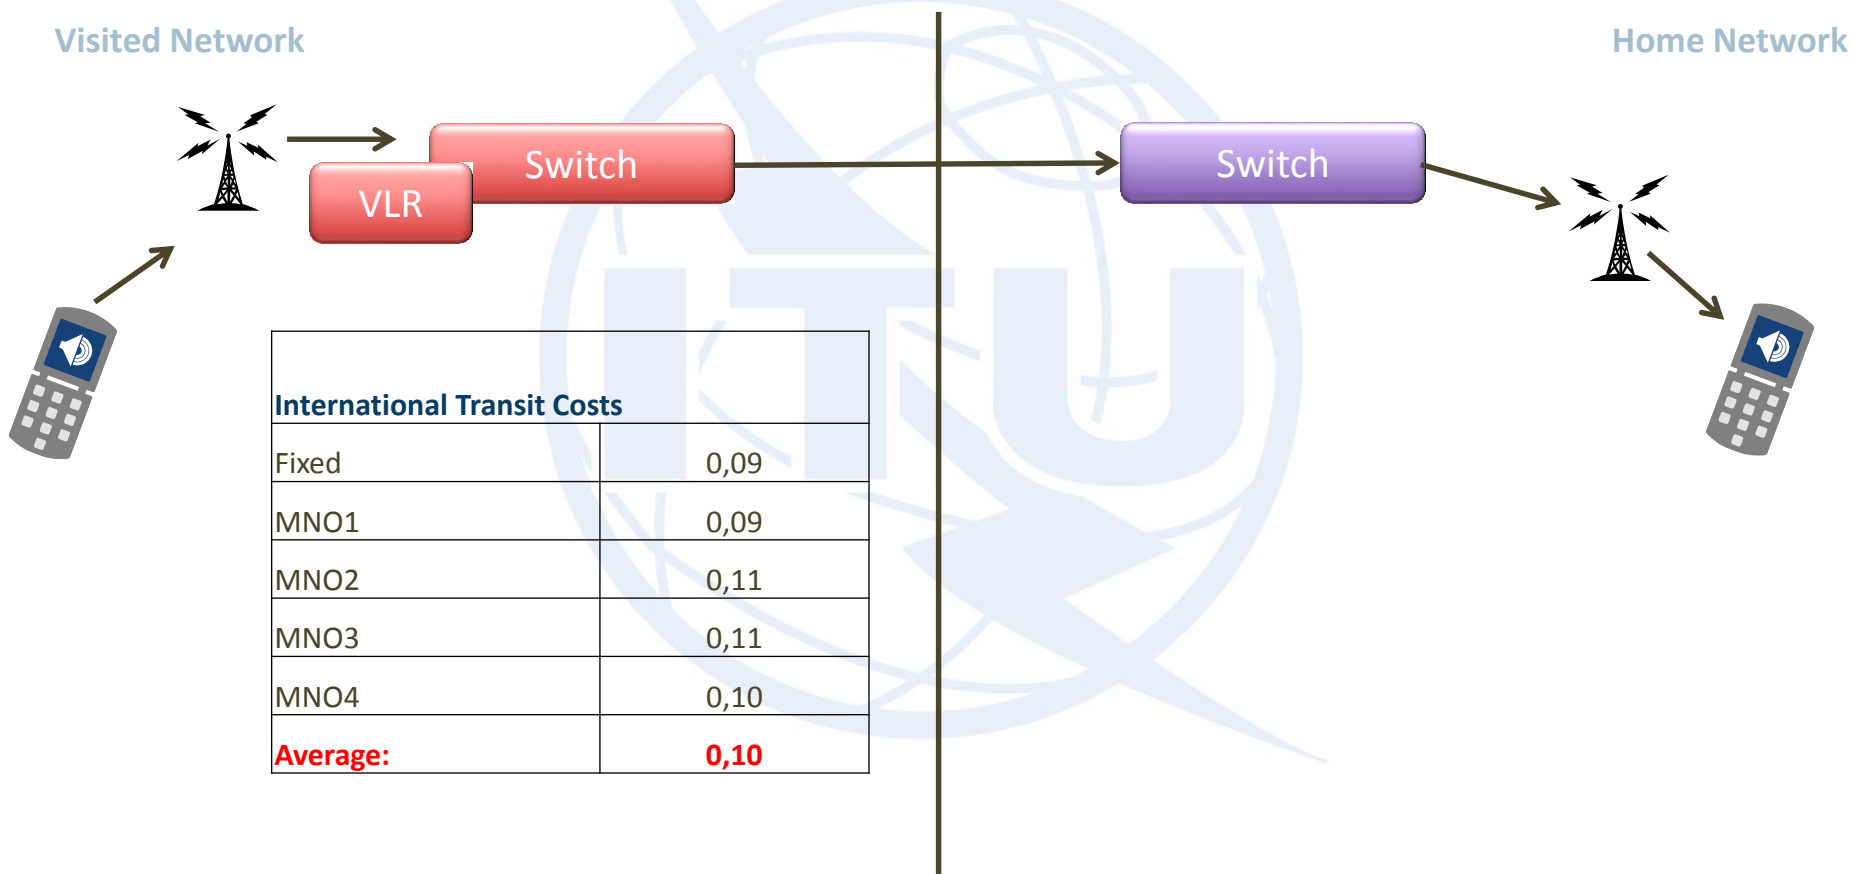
Visited Network

Home Network

Switch

VLR

Switch

| International Transit Costs | |
|---|---|
| Fixed | 0,09 |
| MNO1 | 0,09 |
| MNO2 | 0,11 |
| MNO3 | 0,11 |
| MNO4 | 0,10 |
| Average: | 0,10 |

ITU